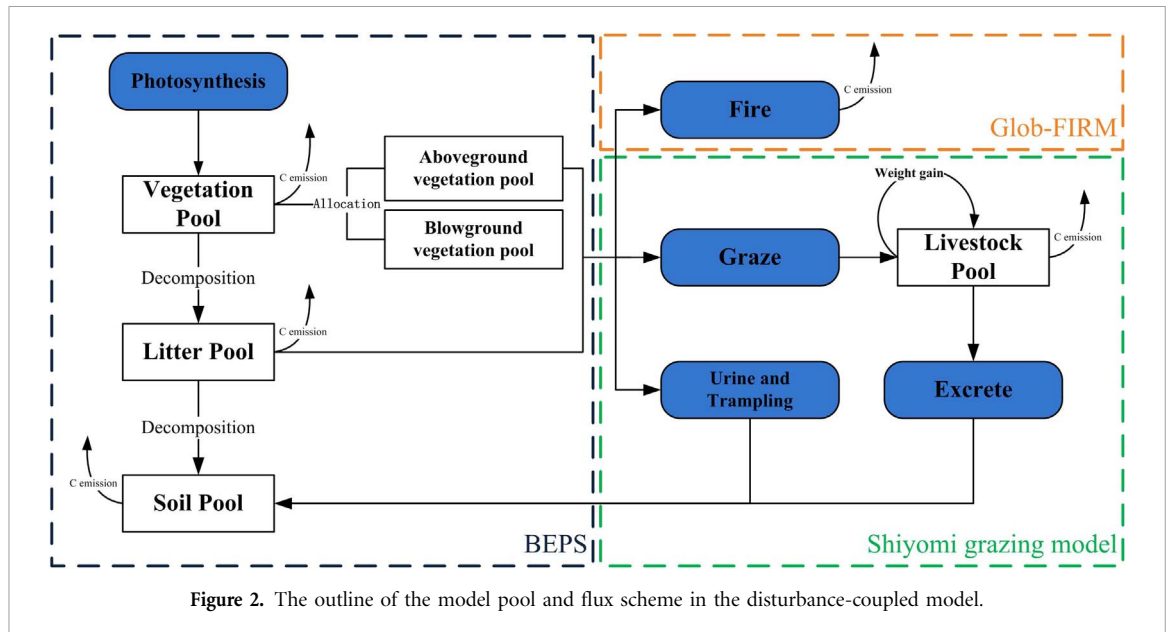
Photosynthesis

C emission

Vegetation Pool

Allocation

Aboveground vegetation pool

Blowground vegetation pool

Decomposition

C emission

Litter Pool

Decomposition

C emission

Soil Pool

BEPS

Fire

C emission

Glob-FIRM

Weight gain

Graze

Livestock Pool

C emission

Urine and Trampling

Excrete

Shiyomi grazing model

**Figure 2.** The outline of the model pool and flux scheme in the disturbance-coupled model.